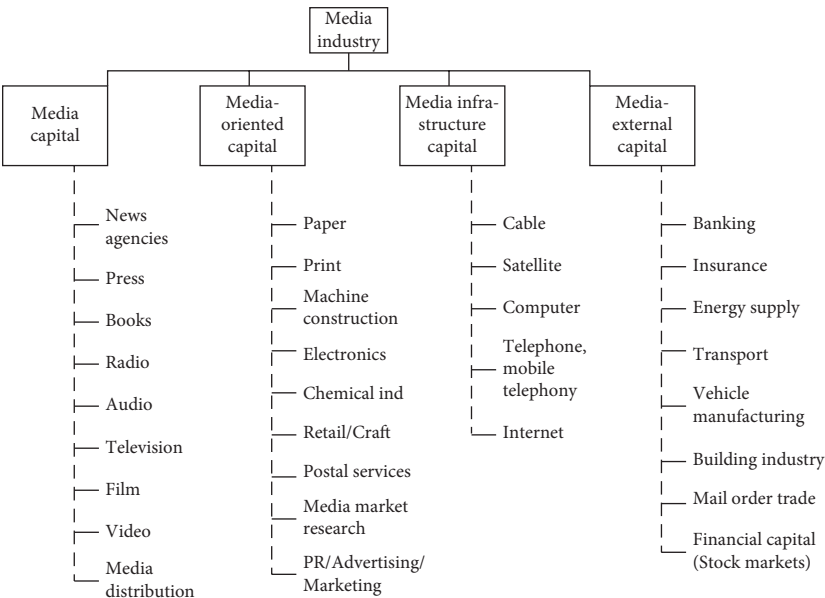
Media industry

Media capital
News agencies
Press
Books
Radio
Audio
Television
Film
Video
Media distribution

Media-oriented capital
Paper
Print
Machine construction
Electronics
Chemical ind
Retail/Craft
Postal services
Media market research
PR/Advertising/Marketing

Media infrastructure capital
Cable
Satellite
Computer
Telephone, mobile telephony
Internet

Media-external capital
Banking
Insurance
Energy supply
Transport
Vehicle manufacturing
Building industry
Mail order trade
Financial capital (Stock markets)